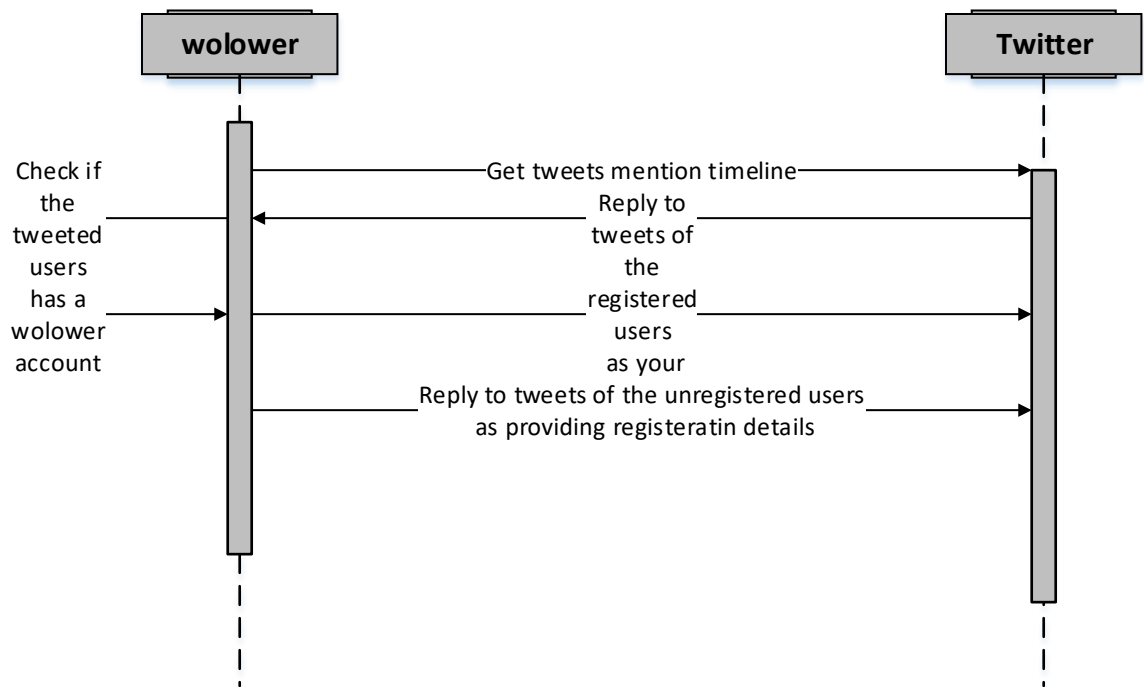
wolower

Twitter

Get tweets mention timeline

Check if the tweeted users has a wolower account

Reply to tweets of the registered users as your

Reply to tweets of the unregistered users as providing registeratin details